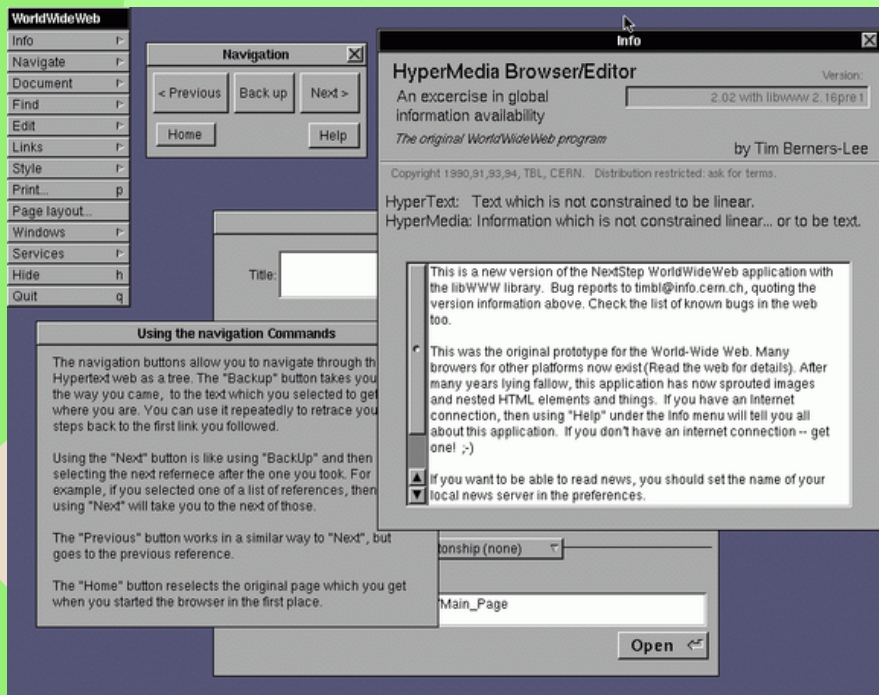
WorldWideWeb
Info
Navigate
Document
Find
Edit
Links
Style
Print... p
Page layout...
Windows
Services
Hide h
Quit q

Navigation
< Previous
Back up
Next >
Home
Help

Info
HyperMedia Browser/Editor
Version:
An excercise in global information availability
2.02 with libwww 2.16pre1
The original WorldWideWeb program
by Tim Berners-Lee
Copyright 1990,91,93,94, TBL, CERN. Distribution restricted: ask for terms.

HyperText: Text which is not constrained to be linear.
HyperMedia: Information which is not constrained linear... or to be text.

This is a new version of the NextStep WorldWideWeb application with the libWWW library. Bug reports to timbl@info.cern.ch, quoting the version information above. Check the list of known bugs in the web too.

This was the original prototype for the World-Wide Web. Many browers for other platforms now exist (Read the web for details). After many years lying fallow, this application has now sprouted images and nested HTML elements and things. If you have an Internet connection, then using "Help" under the Info menu will tell you all about this application. If you don't have an internet connection -- get one! ;-)

If you want to be able to read news, you should set the name of your local news server in the preferences.

Title:

Using the navigation Commands
The navigation buttons allow you to navigate through th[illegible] Hypertext web as a tree. The "Backup" button takes you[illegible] the way you came, to the text which you selected to get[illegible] where you are. You can use it repeatedly to retrace you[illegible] steps back to the first link you followed.

Using the "Next" button is like using "BackUp" and then selecting the next refernece after the one you took. For example, if you selected one of a list of references, then using "Next" will take you to the next of those.

The "Previous" button works in a similar way to "Next", but goes to the previous reference.

The "Home" button reselects the original page which you get when you started the browser in the first place.

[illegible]tionship (none)
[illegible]Main_Page
Open